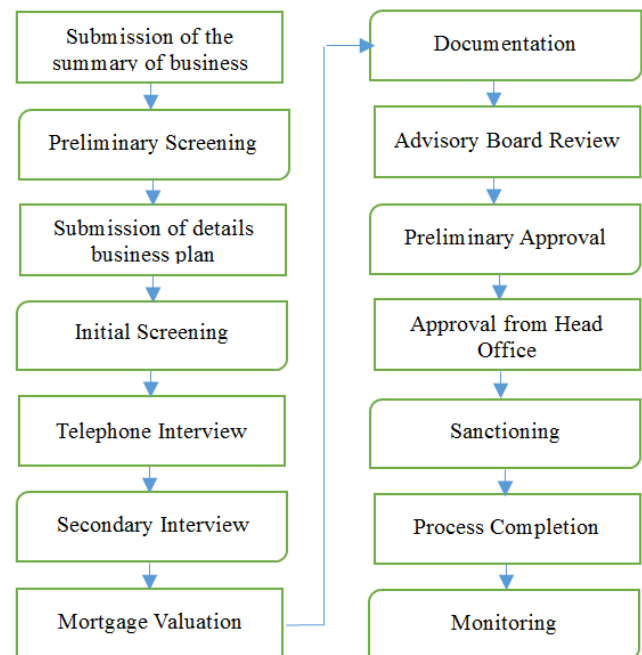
Submission of the summary of business

Preliminary Screening

Submission of details business plan

Initial Screening

Telephone Interview

Secondary Interview

Mortgage Valuation

Documentation

Advisory Board Review

Preliminary Approval

Approval from Head Office

Sanctioning

Process Completion

Monitoring